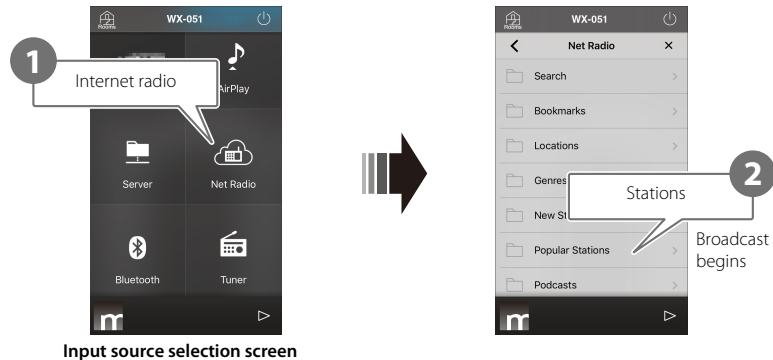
Rooms WX-051

1

Internet radio

AirPlay

Server

Net Radio

Bluetooth

Tuner

Input source selection screen

Rooms WX-051

Net Radio ×

Search

Bookmarks

Locations

Genres

New St

Popular Stations

Podcasts

2

Stations

Broadcast begins